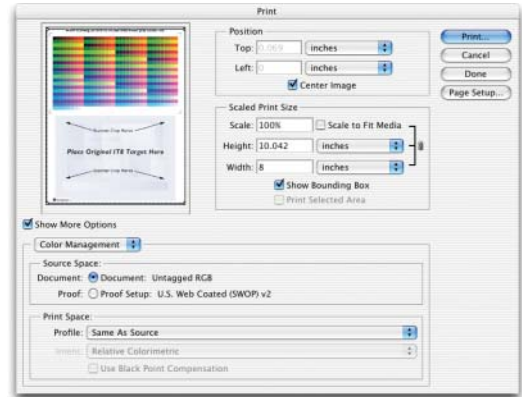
Print

Position
Top: 0.069 inches
Left: 0 inches
Center Image

Scaled Print Size
Scale: 100% Scale to Fit Media
Height: 10.042 inches
Width: 8 inches
Show Bounding Box
Print Selected Area

Print...
Cancel
Done
Page Setup...

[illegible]
Place Original IT8 Target Here
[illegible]

Show More Options

Color Management

Source Space:
Document: Document: Untagged RGB
Proof: Proof Setup: U.S. Web Coated (SWOP) v2

Print Space:
Profile: Same As Source
Intent: Relative Colorimetric
Use Black Point Compensation